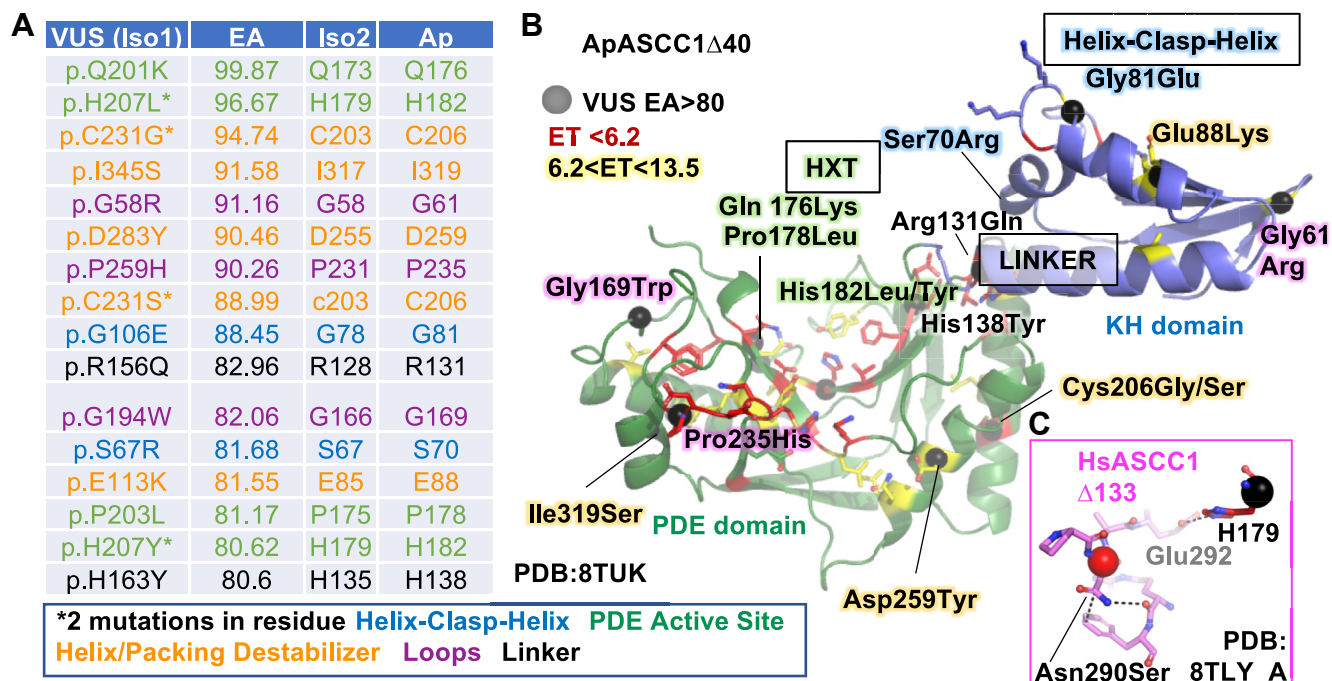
A

| VUS (Iso1) | EA | Iso2 | Ap |
|---|---|---|---|
| p.Q201K | 99.87 | Q173 | Q176 |
| p.H207L* | 96.67 | H179 | H182 |
| p.C231G* | 94.74 | C203 | C206 |
| p.I345S | 91.58 | I317 | I319 |
| p.G58R | 91.16 | G58 | G61 |
| p.D283Y | 90.46 | D255 | D259 |
| p.P259H | 90.26 | P231 | P235 |
| p.C231S* | 88.99 | c203 | C206 |
| p.G106E | 88.45 | G78 | G81 |
| p.R156Q | 82.96 | R128 | R131 |
| p.G194W | 82.06 | G166 | G169 |
| p.S67R | 81.68 | S67 | S70 |
| p.E113K | 81.55 | E85 | E88 |
| p.P203L | 81.17 | P175 | P178 |
| p.H207Y* | 80.62 | H179 | H182 |
| p.H163Y | 80.6 | H135 | H138 |

*2 mutations in residue Helix-Clasp-Helix PDE Active Site Helix/Packing Destabilizer Loops Linker

B

ApASCC1Δ40

VUS EA>80
ET <6.2
6.2<ET<13.5

Helix-Clasp-Helix
Gly81Glu
Ser70Arg
Glu88Lys
HXT
Gln 176Lys
Pro178Leu
Arg131Gln
LINKER
Gly61 Arg
Gly169Trp
His182Leu/Tyr
His138Tyr
KH domain
Cys206Gly/Ser
Pro235His
Ile319Ser
PDE domain
PDB:8TUK
Asp259Tyr

C
HsASCC1 Δ133
H179
Glu292
Asn290Ser
PDB: 8TLY A